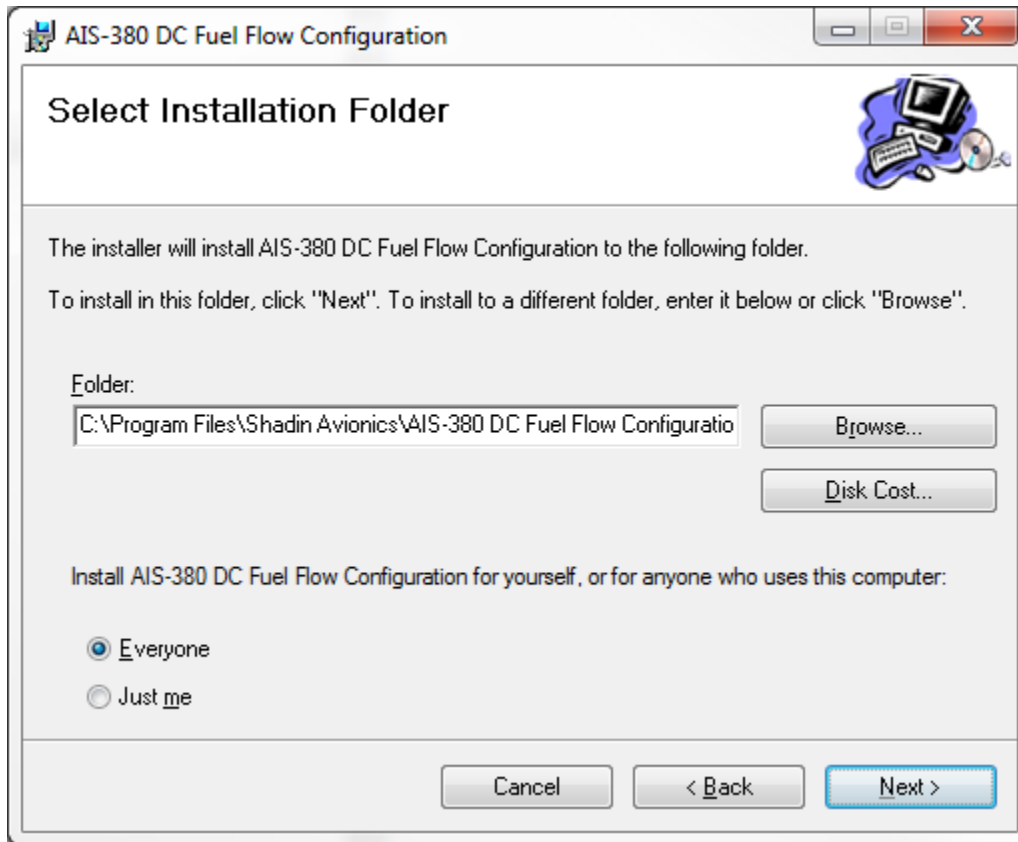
AIS-380 DC Fuel Flow Configuration

Select Installation Folder

The installer will install AIS-380 DC Fuel Flow Configuration to the following folder.

To install in this folder, click "Next". To install to a different folder, enter it below or click "Browse".

Folder:

C:\Program Files\Shadin Avionics\AIS-380 DC Fuel Flow Configuratio

Browse...

Disk Cost...

Install AIS-380 DC Fuel Flow Configuration for yourself, or for anyone who uses this computer:

Everyone

Just me

Cancel

< Back

Next >